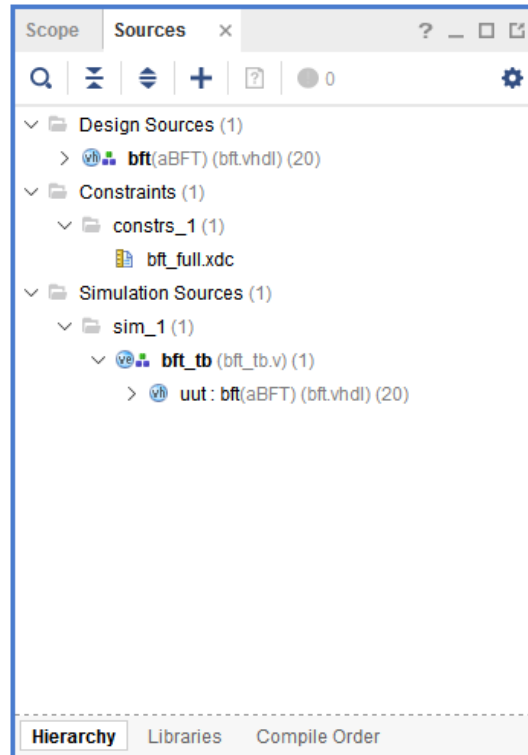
Scope Sources ×

? _ □

0

Design Sources (1)

bft(aBFT) (bft.vhdl) (20)

Constraints (1)

constrs_1 (1)

bft_full.xdc

Simulation Sources (1)

sim_1 (1)

bft_tb (bft_tb.v) (1)

uut : bft(aBFT) (bft.vhdl) (20)

Hierarchy Libraries Compile Order